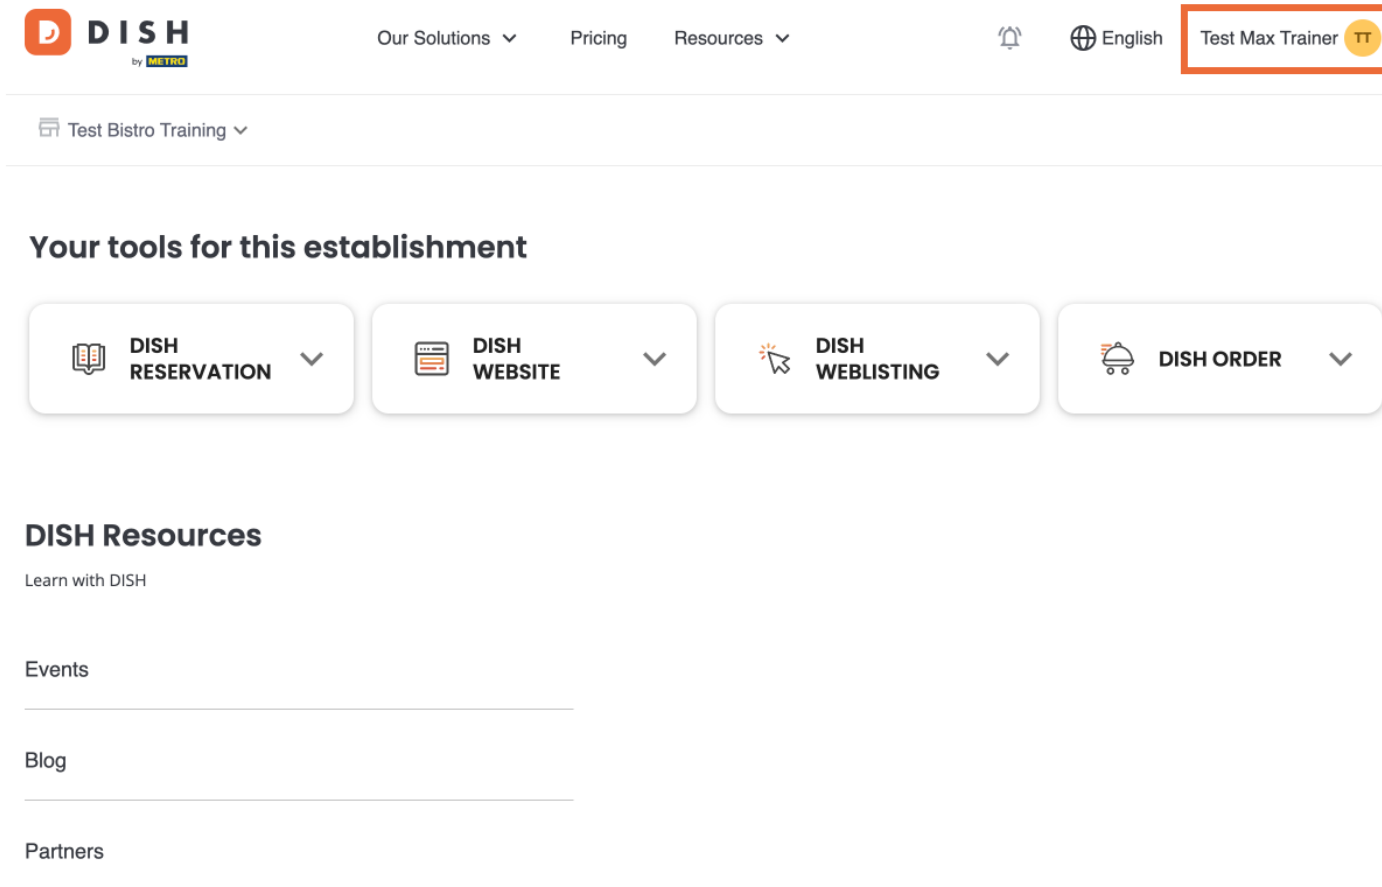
DISH by METRO

Our Solutions Pricing Resources English Test Max Trainer TT

Test Bistro Training

Your tools for this establishment

DISH RESERVATION

DISH WEBSITE

DISH WEBLISTING

DISH ORDER

DISH Resources

Learn with DISH

Events

Blog

Partners